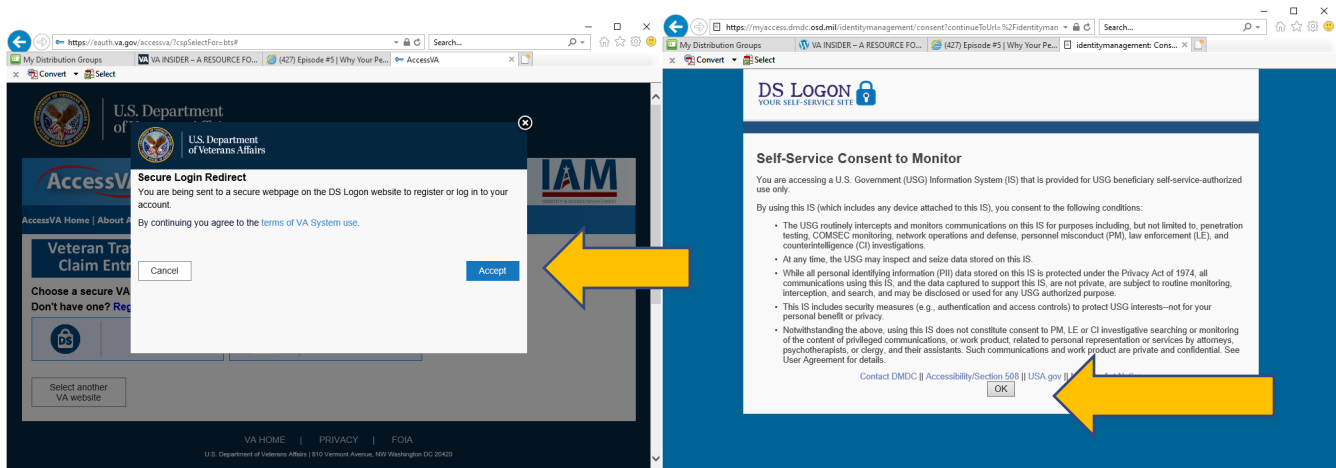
https://eauth.va.gov/accessva/?cspSelectFor=bts#

Search...

My Distribution Groups | VA INSIDER – A RESOURCE FO... | (427) Episode #5 | Why Your Pe... | AccessVA

Convert | Select

U.S. Department of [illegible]

AccessVA

IAM

AccessVA Home | About A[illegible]

Veteran Trav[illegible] Claim Entr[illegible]

Choose a secure VA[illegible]
Don't have one? Reg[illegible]

DS

Select another VA website

VA HOME | PRIVACY | FOIA

U.S. Department of Veterans Affairs | 810 Vermont Avenue, NW Washington DC 20420

U.S. Department of Veterans Affairs

Secure Login Redirect

You are being sent to a secure webpage on the DS Logon website to register or log in to your account.

By continuing you agree to the terms of VA System use.

Cancel

Accept

https://myaccess.dmdc.osd.mil/identitymanagement/consent?continueToUrl=%2Fidentityman

Search...

My Distribution Groups | VA INSIDER – A RESOURCE FO... | (427) Episode #5 | Why Your Pe... | identitymanagement: Cons...

Convert | Select

DS LOGON
YOUR SELF-SERVICE SITE

Self-Service Consent to Monitor

You are accessing a U.S. Government (USG) Information System (IS) that is provided for USG beneficiary self-service-authorized use only.

By using this IS (which includes any device attached to this IS), you consent to the following conditions:

• The USG routinely intercepts and monitors communications on this IS for purposes including, but not limited to, penetration testing, COMSEC monitoring, network operations and defense, personnel misconduct (PM), law enforcement (LE), and counterintelligence (CI) investigations.

• At any time, the USG may inspect and seize data stored on this IS.

• While all personal identifying information (PII) data stored on this IS is protected under the Privacy Act of 1974, all communications using this IS, and the data captured to support this IS, are not private, are subject to routine monitoring, interception, and search, and may be disclosed or used for any USG authorized purpose.

• This IS includes security measures (e.g., authentication and access controls) to protect USG interests--not for your personal benefit or privacy.

• Notwithstanding the above, using this IS does not constitute consent to PM, LE or CI investigative searching or monitoring of the content of privileged communications, or work product, related to personal representation or services by attorneys, psychotherapists, or clergy, and their assistants. Such communications and work product are private and confidential. See User Agreement for details.

Contact DMDC || Accessibility/Section 508 || USA.gov || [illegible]

OK